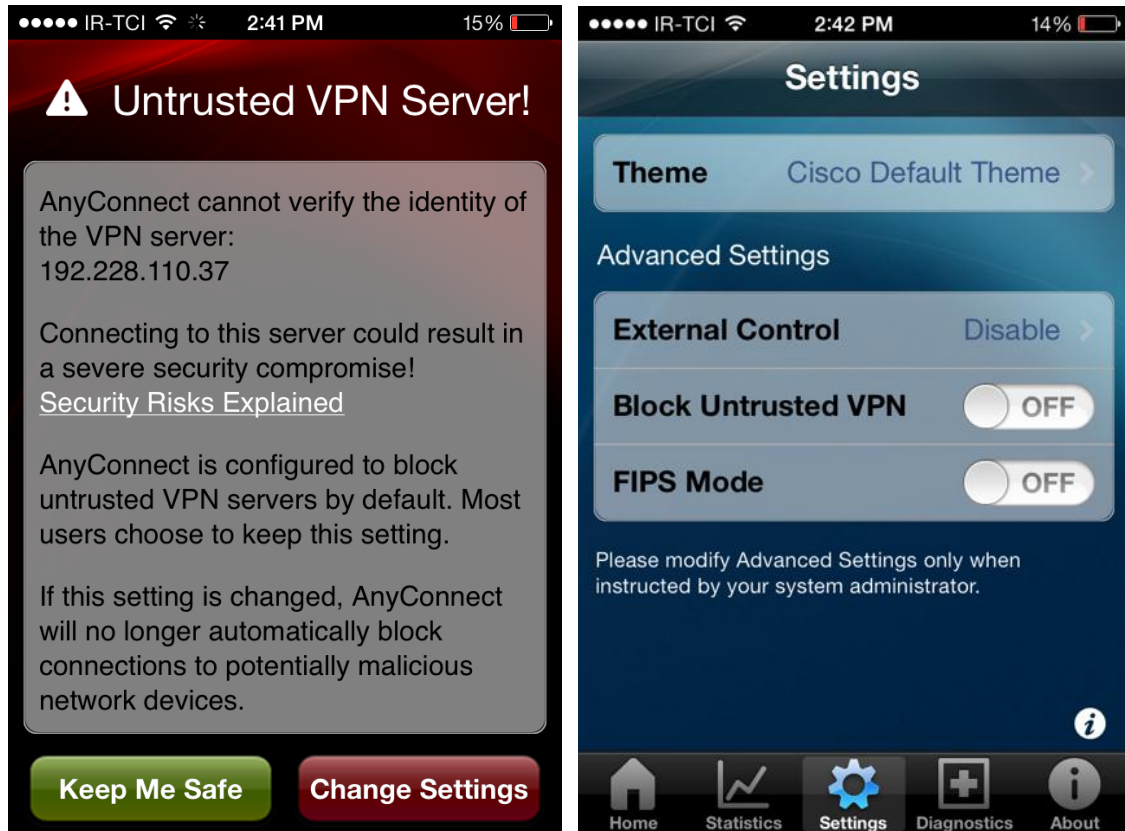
●●●●● IR-TCI 2:41 PM 15%

Untrusted VPN Server!

AnyConnect cannot verify the identity of the VPN server:
192.228.110.37

Connecting to this server could result in a severe security compromise!
Security Risks Explained

AnyConnect is configured to block untrusted VPN servers by default. Most users choose to keep this setting.

If this setting is changed, AnyConnect will no longer automatically block connections to potentially malicious network devices.

Keep Me Safe

Change Settings

●●●●● IR-TCI 2:42 PM 14%

Settings

Theme Cisco Default Theme

Advanced Settings

External Control Disable

Block Untrusted VPN OFF

FIPS Mode OFF

Please modify Advanced Settings only when instructed by your system administrator.

Home Statistics Settings Diagnostics About